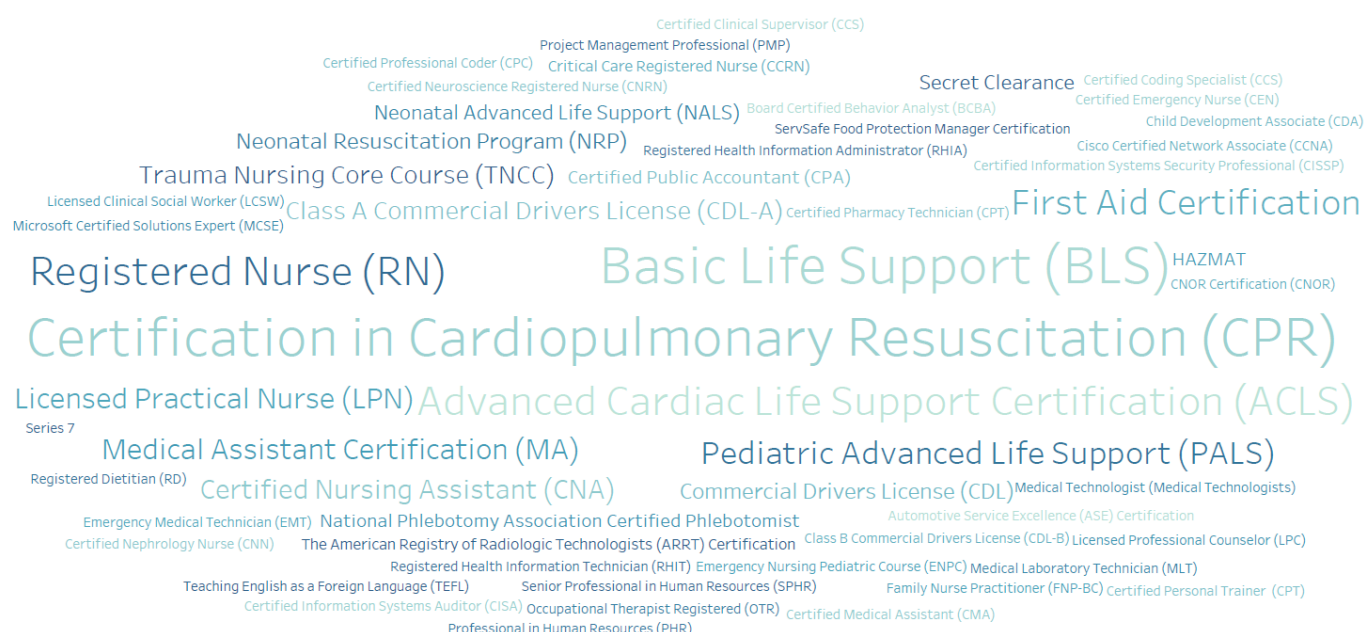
Certified Clinical Supervisor (CCS)
Project Management Professional (PMP)
Certified Professional Coder (CPC)
Critical Care Registered Nurse (CCRN)
Certified Neuroscience Registered Nurse (CNRN)
Secret Clearance
Certified Coding Specialist (CCS)
Certified Emergency Nurse (CEN)
Neonatal Advanced Life Support (NALS)
Board Certified Behavior Analyst (BCBA)
Child Development Associate (CDA)
ServSafe Food Protection Manager Certification
Neonatal Resuscitation Program (NRP)
Cisco Certified Network Associate (CCNA)
Registered Health Information Administrator (RHIA)
Certified Information Systems Security Professional (CISSP)
Trauma Nursing Core Course (TNCC)
Certified Public Accountant (CPA)
Licensed Clinical Social Worker (LCSW)
First Aid Certification
Class A Commercial Drivers License (CDL-A)
Certified Pharmacy Technician (CPT)
Microsoft Certified Solutions Expert (MCSE)
Registered Nurse (RN)
Basic Life Support (BLS)
HAZMAT
CNOR Certification (CNOR)
Certification in Cardiopulmonary Resuscitation (CPR)
Licensed Practical Nurse (LPN)
Advanced Cardiac Life Support Certification (ACLS)
Series 7
Medical Assistant Certification (MA)
Pediatric Advanced Life Support (PALS)
Registered Dietitian (RD)
Certified Nursing Assistant (CNA)
Commercial Drivers License (CDL)
Medical Technologist (Medical Technologists)
Emergency Medical Technician (EMT)
National Phlebotomy Association Certified Phlebotomist
Automotive Service Excellence (ASE) Certification
Certified Nephrology Nurse (CNN)
The American Registry of Radiologic Technologists (ARRT) Certification
Class B Commercial Drivers License (CDL-B)
Licensed Professional Counselor (LPC)
Registered Health Information Technician (RHIT)
Emergency Nursing Pediatric Course (ENPC)
Medical Laboratory Technician (MLT)
Teaching English as a Foreign Language (TEFL)
Senior Professional in Human Resources (SPHR)
Family Nurse Practitioner (FNP-BC)
Certified Personal Trainer (CPT)
Certified Information Systems Auditor (CISA)
Occupational Therapist Registered (OTR)
Certified Medical Assistant (CMA)
Professional in Human Resources (PHR)